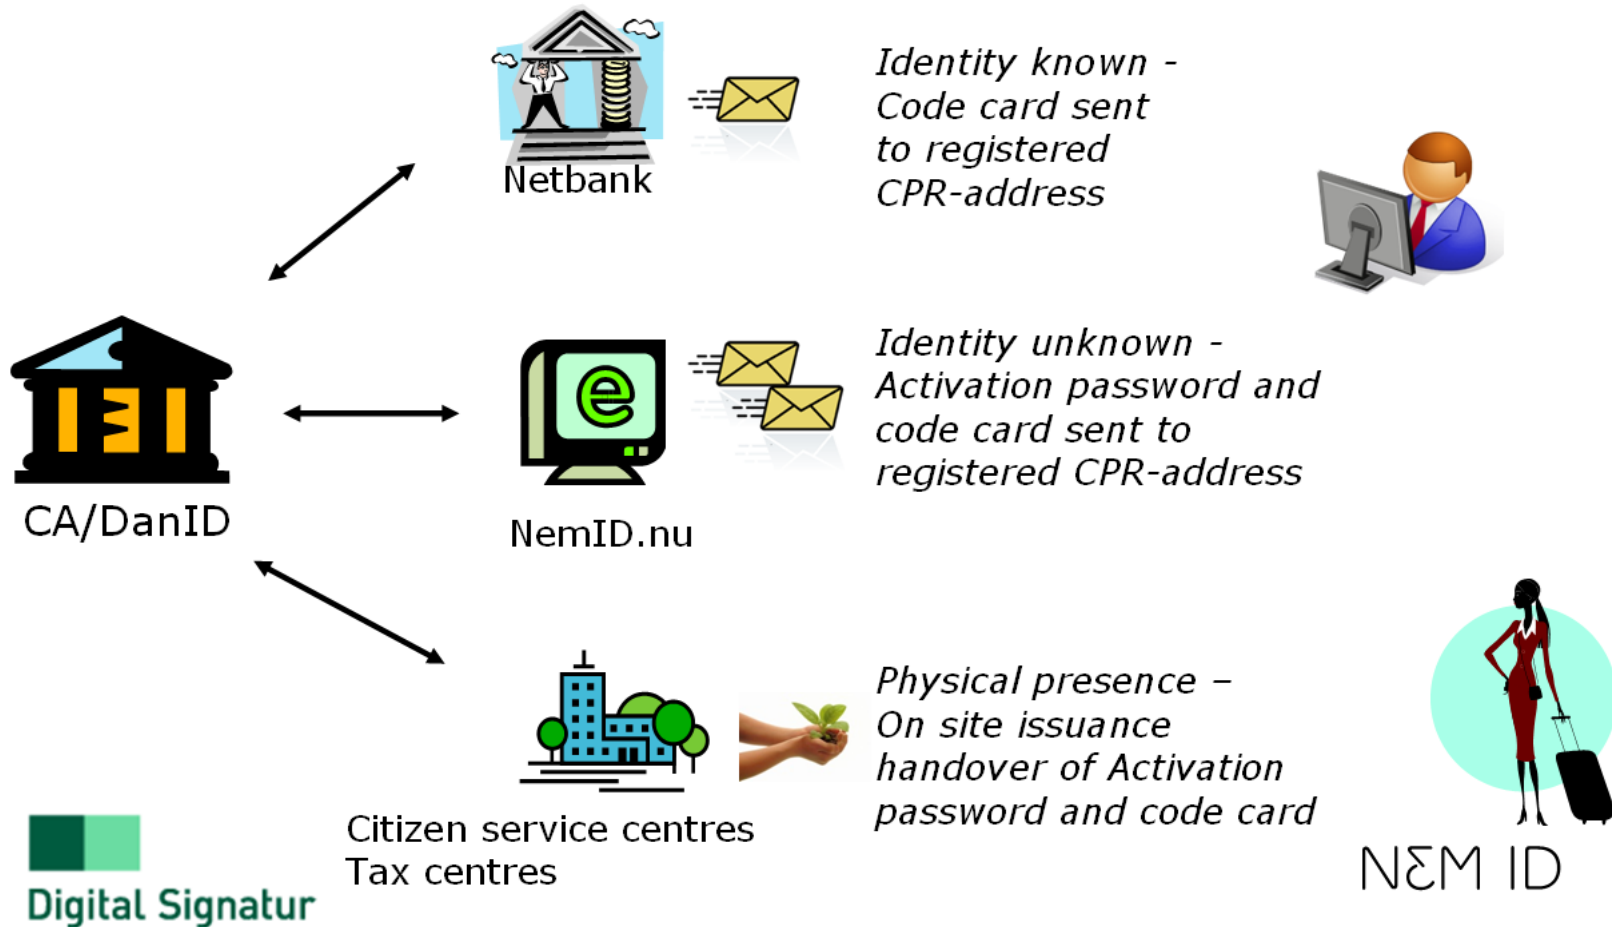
Netbank

Identity known - Code card sent to registered CPR-address

CA/DanID

NemID.nu

Identity unknown - Activation password and code card sent to registered CPR-address

Citizen service centres
Tax centres

Physical presence – On site issuance handover of Activation password and code card

Digital Signatur

NƐM ID